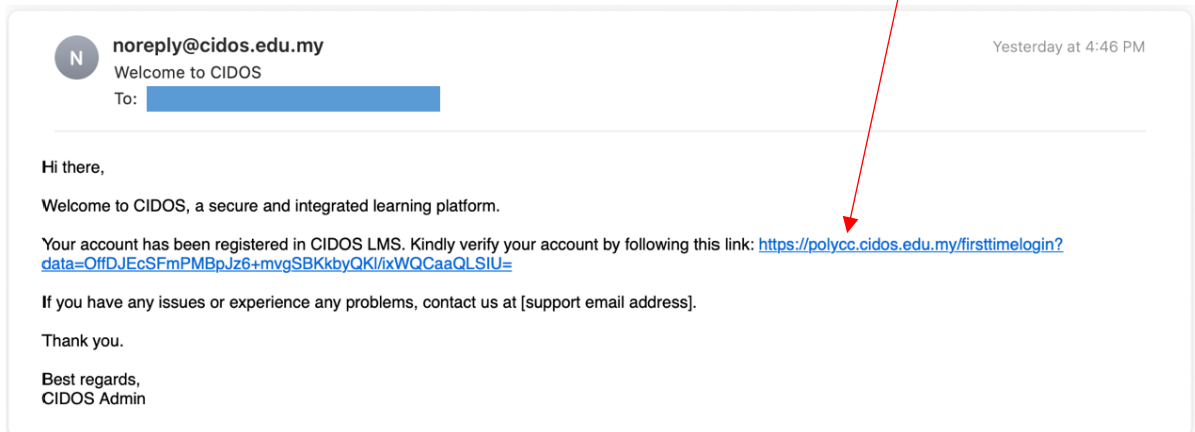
N

noreply@cidos.edu.my
Welcome to CIDOS
To:

Yesterday at 4:46 PM

Hi there,

Welcome to CIDOS, a secure and integrated learning platform.

Your account has been registered in CIDOS LMS. Kindly verify your account by following this link: https://polycc.cidos.edu.my/firsttimelogin?data=OffDJEcSFmPMBpJz6+mvgSBKkbyQKl/ixWQCaaQLSIU=

If you have any issues or experience any problems, contact us at [support email address].

Thank you.

Best regards,
CIDOS Admin